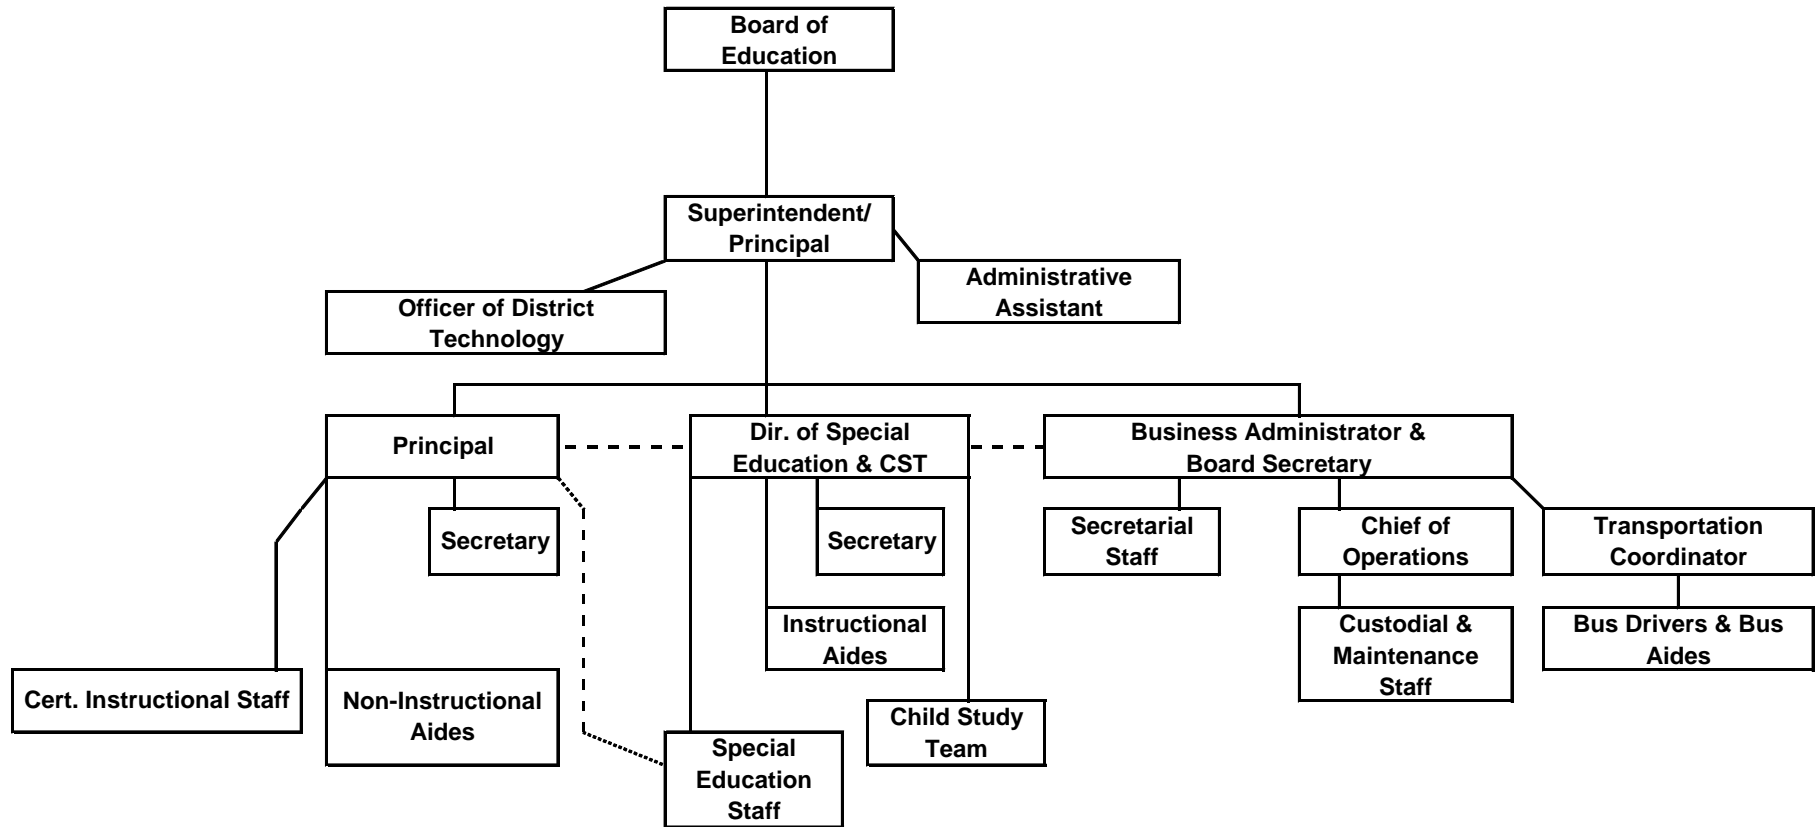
Board of Education

Superintendent/ Principal

Officer of District Technology

Administrative Assistant

Principal

Dir. of Special Education & CST

Business Administrator & Board Secretary

Secretary

Secretary

Secretarial Staff

Chief of Operations

Transportation Coordinator

Instructional Aides

Custodial & Maintenance Staff

Bus Drivers & Bus Aides

Cert. Instructional Staff

Non-Instructional Aides

Child Study Team

Special Education Staff